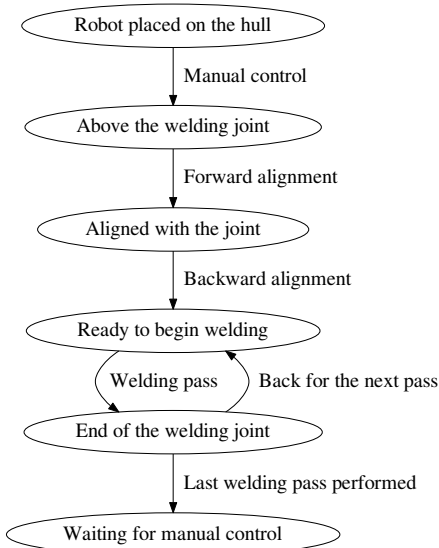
Robot placed on the hull

Manual control

Above the welding joint

Forward alignment

Aligned with the joint

Backward alignment

Ready to begin welding

Welding pass

Back for the next pass

End of the welding joint

Last welding pass performed

Waiting for manual control